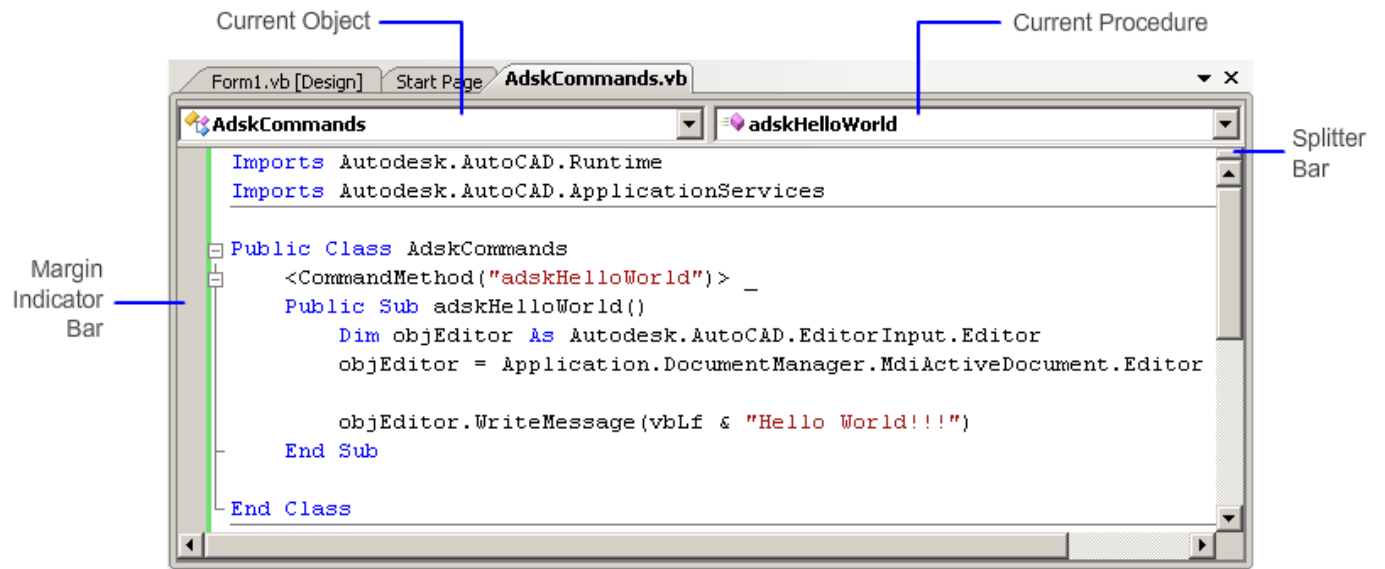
Current Object

Current Procedure

Form1.vb [Design]

Start Page

AdskCommands.vb

AdskCommands

adskHelloWorld

Splitter Bar

Margin Indicator Bar

Imports Autodesk.AutoCAD.Runtime
Imports Autodesk.AutoCAD.ApplicationServices

Public Class AdskCommands
    <CommandMethod("adskHelloWorld")> _
    Public Sub adskHelloWorld()
        Dim objEditor As Autodesk.AutoCAD.EditorInput.Editor
        objEditor = Application.DocumentManager.MdiActiveDocument.Editor

        objEditor.WriteMessage(vbLf & "Hello World!!!")
    End Sub

End Class